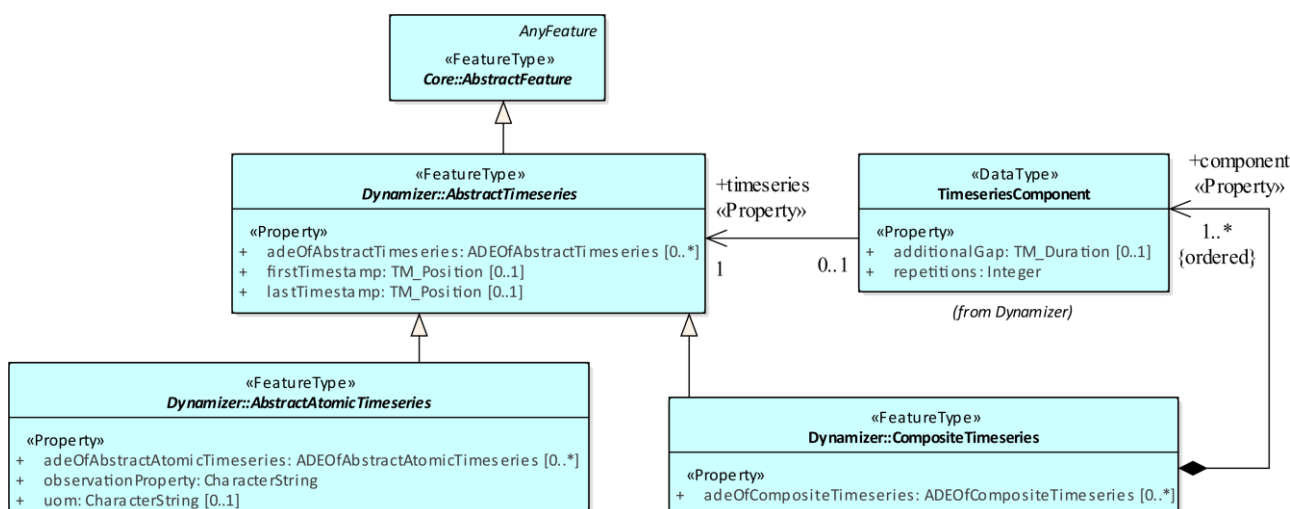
AnyFeature
«FeatureType»
Core::AbstractFeature

«FeatureType»
Dynamizer::AbstractTimeseries

«Property»
+ adeOfAbstractTimeseries: ADEOfAbstractTimeseries [0..*]
+ firstTimestamp: TM_Position [0..1]
+ lastTimestamp: TM_Position [0..1]

+timeseries
«Property»
1

0..1

«DataType»
TimeseriesComponent

«Property»
+ additionalGap: TM_Duration [0..1]
+ repetitions: Integer

(from Dynamizer)

+component
«Property»
1..*
{ordered}

«FeatureType»
Dynamizer::AbstractAtomicTimeseries

«Property»
+ adeOfAbstractAtomicTimeseries: ADEOfAbstractAtomicTimeseries [0..*]
+ observationProperty: CharacterString
+ uom: CharacterString [0..1]

«FeatureType»
Dynamizer::CompositeTimeseries

«Property»
+ adeOfCompositeTimeseries: ADEOfCompositeTimeseries [0..*]